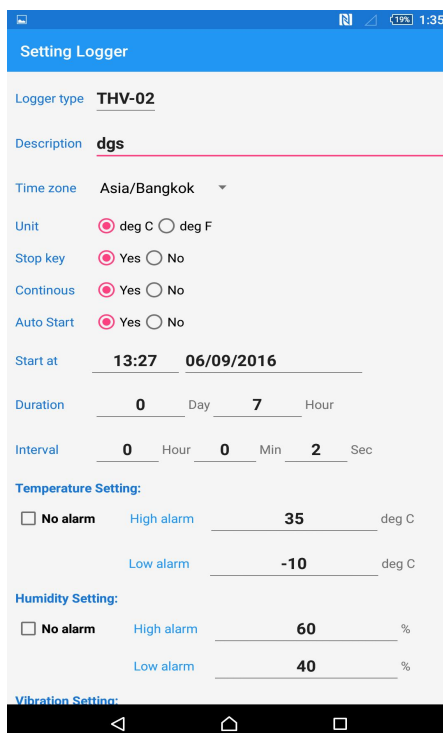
19% 1:35

Setting Logger

Logger type THV-02

Description dgs

Time zone Asia/Bangkok

Unit deg C deg F

Stop key Yes No

Continous Yes No

Auto Start Yes No

Start at 13:27 06/09/2016

Duration 0 Day 7 Hour

Interval 0 Hour 0 Min 2 Sec

Temperature Setting:

No alarm High alarm 35 deg C

Low alarm -10 deg C

Humidity Setting:

No alarm High alarm 60 %

Low alarm 40 %

Vibration Setting: